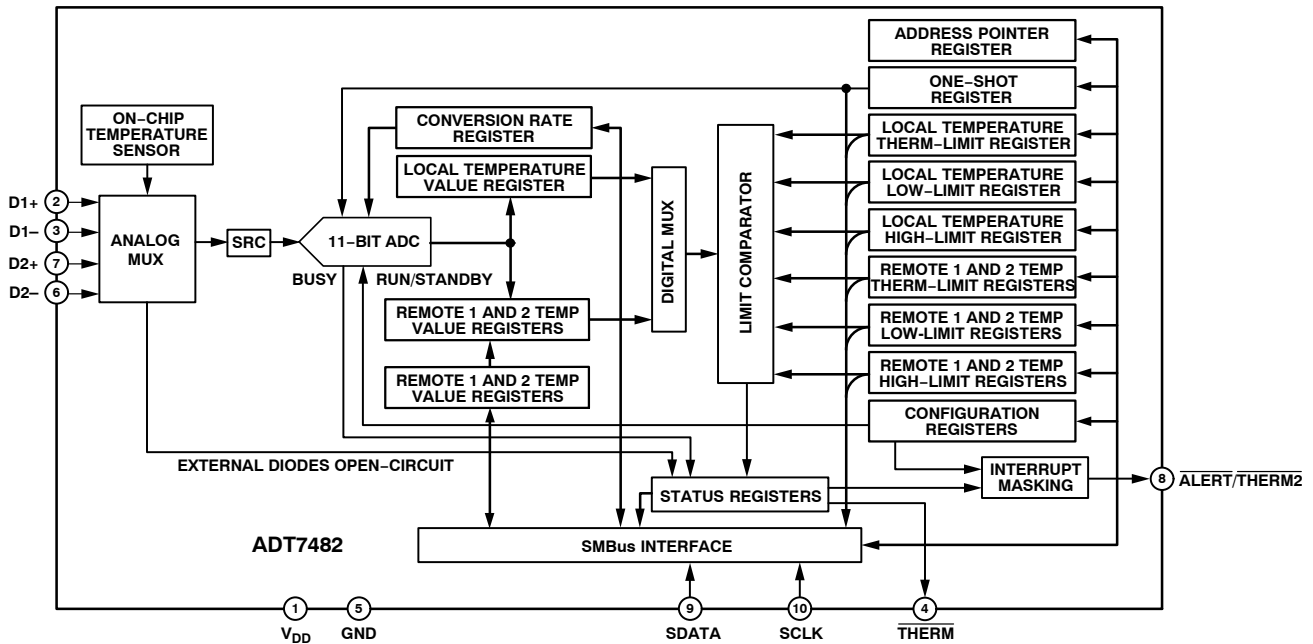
ADDRESS POINTER REGISTER

ONE-SHOT REGISTER

ON-CHIP TEMPERATURE SENSOR

CONVERSION RATE REGISTER

LOCAL TEMPERATURE THERM-LIMIT REGISTER

LOCAL TEMPERATURE VALUE REGISTER

LOCAL TEMPERATURE LOW-LIMIT REGISTER

D1+ 2

D1– 3

D2+ 7

D2– 6

ANALOG MUX

SRC

11-BIT ADC

DIGITAL MUX

LIMIT COMPARATOR

LOCAL TEMPERATURE HIGH-LIMIT REGISTER

BUSY

RUN/STANDBY

REMOTE 1 AND 2 TEMP THERM-LIMIT REGISTERS

REMOTE 1 AND 2 TEMP VALUE REGISTERS

REMOTE 1 AND 2 TEMP LOW-LIMIT REGISTERS

REMOTE 1 AND 2 TEMP VALUE REGISTERS

REMOTE 1 AND 2 TEMP HIGH-LIMIT REGISTERS

CONFIGURATION REGISTERS

EXTERNAL DIODES OPEN-CIRCUIT

INTERRUPT MASKING

8 $\overline{\text{ALERT}}/\overline{\text{THERM2}}$

STATUS REGISTERS

ADT7482

SMBus INTERFACE

1 $V_{DD}$

5 GND

9 SDATA

10 SCLK

4 $\overline{\text{THERM}}$